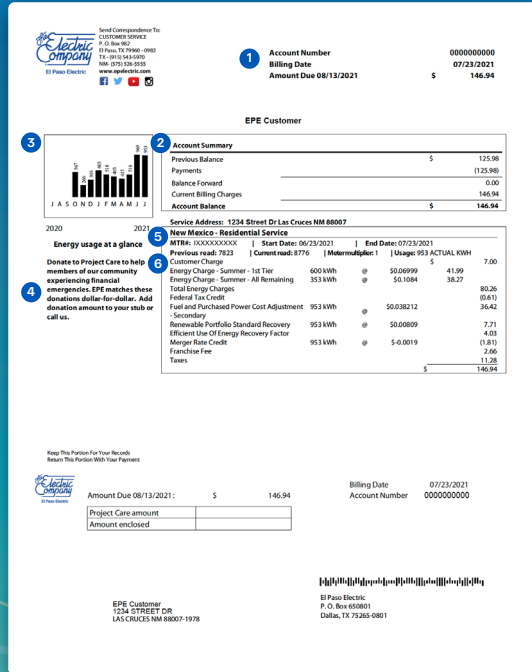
The Electric Company
El Paso Electric

Send Correspondence To:
CUSTOMER SERVICE
P. O. Box 982
El Paso, TX 79960 - 0982
TX - (915) 543-5970
NM- (575) 526-5555
www.epelectric.com

1
Account Number 0000000000
Billing Date 07/23/2021
Amount Due 08/13/2021 $ 146.94

EPE Customer

3

2 Account Summary

| | | |
|---|---|---|
| Previous Balance | $ | 125.98 |
| Payments | | (125.98) |
| Balance Forward | | 0.00 |
| Current Billing Charges | | 146.94 |
| Account Balance | $ | 146.94 |

J A S O N D J F M A M J J

2020 2021

Energy usage at a glance

4 Donate to Project Care to help members of our community experiencing financial emergencies. EPE matches these donations dollar-for-dollar. Add donation amount to your stub or call us.

Service Address: 1234 Street Dr Las Cruces NM 88007
5 New Mexico - Residential Service
MTR#: IXXXXXXXXX | Start Date: 06/23/2021 | End Date: 07/23/2021
Previous read: 7823 | Current read: 8776 | Metermultiplier: 1 | Usage: 953 ACTUAL KWH

| 6 | | | | |
|---|---|---|---|---|
| Customer Charge | | | $ | 7.00 |
| Energy Charge - Summer - 1st Tier | 600 KWH | @ | $0.06999 | 41.99 |
| Energy Charge - Summer - All Remaining | 353 KWH | @ | $0.1084 | 38.27 |
| Total Energy Charges | | | | 80.26 |
| Federal Tax Credit | | | | (0.61) |
| Fuel and Purchased Power Cost Adjustment - Secondary | 953 KWH | @ | $0.038212 | 36.42 |
| Renewable Portfolio Standard Recovery | 953 KWH | @ | $0.00809 | 7.71 |
| Efficient Use Of Energy Recovery Factor | | | | 4.03 |
| Merger Rate Credit | 953 KWH | @ | $-0.0019 | (1.81) |
| Franchise Fee | | | | 2.66 |
| Taxes | | | | 11.28 |
| | | | $ | 146.94 |

Keep This Portion For Your Records
Return This Portion With Your Payment

The Electric Company
El Paso Electric

Amount Due 08/13/2021: $ 146.94

Billing Date 07/23/2021
Account Number 0000000000

| Project Care amount | |
|---|---|
| Amount enclosed | |

EPE Customer
1234 STREET DR
LAS CRUCES NM 88007-1978

El Paso Electric
P. O. Box 650801
Dallas, TX 75265-0801